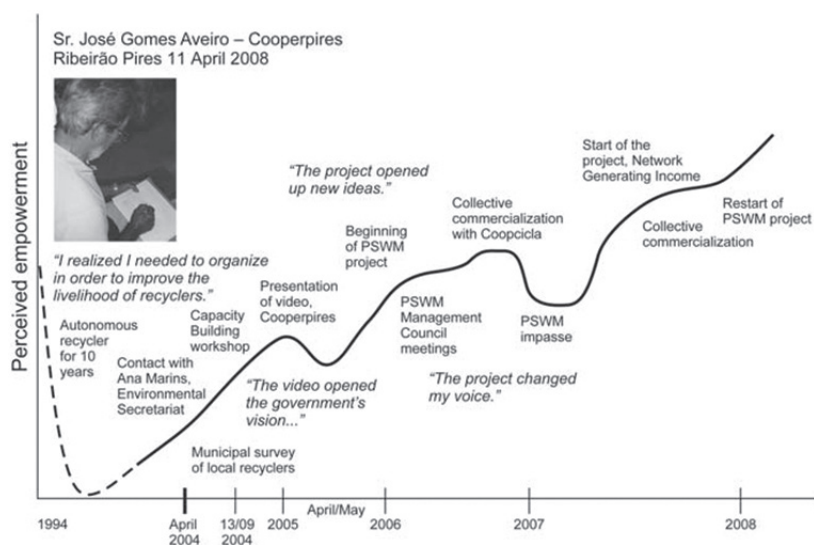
Sr. José Gomes Aveiro – Cooperpires
Ribeirão Pires 11 April 2008

Perceived empowerment

"I realized I needed to organize in order to improve the livelihood of recyclers."

Autonomous recycler for 10 years

Contact with Ana Marins, Environmental Secretariat

Capacity Building workshop

Municipal survey of local recyclers

Presentation of video, Cooperpires

"The video opened the government's vision..."

"The project opened up new ideas."

Beginning of PSWM project

PSWM Management Council meetings

Collective commercialization with Coopcicla

"The project changed my voice."

PSWM impasse

Start of the project, Network Generating Income

Collective commercialization

Restart of PSWM project

1994
April 2004
13/09 2004
2005
April/May
2006
2007
2008